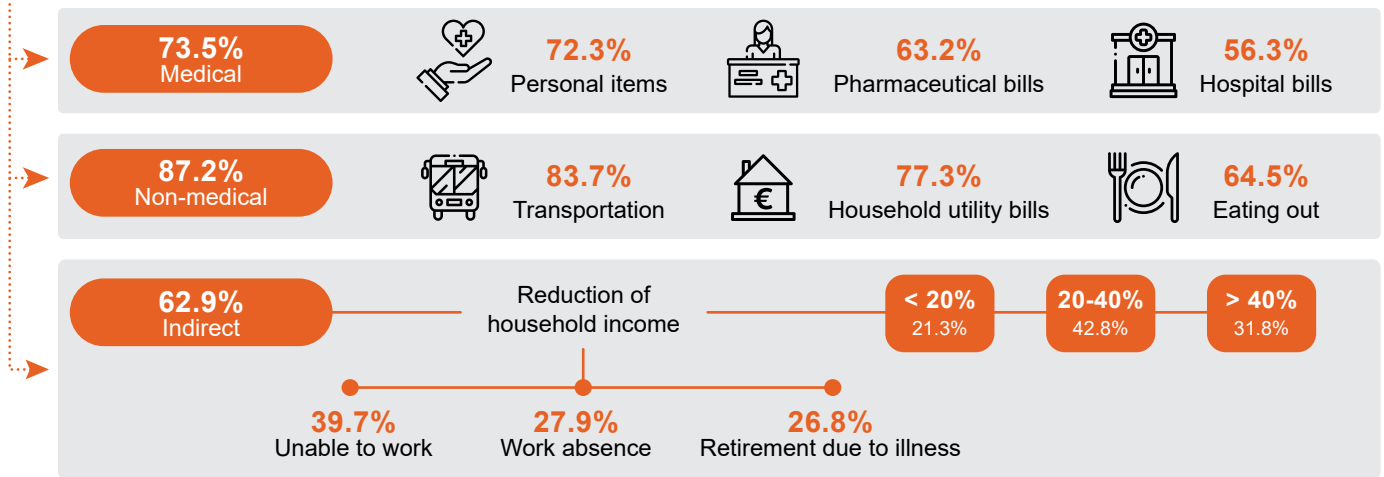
73.5%
Medical

72.3%
Personal items

63.2%
Pharmaceutical bills

56.3%
Hospital bills

87.2%
Non-medical

83.7%
Transportation

€

77.3%
Household utility bills

64.5%
Eating out

62.9%
Indirect

Reduction of household income

< 20%
21.3%

20-40%
42.8%

> 40%
31.8%

39.7%
Unable to work

27.9%
Work absence

26.8%
Retirement due to illness